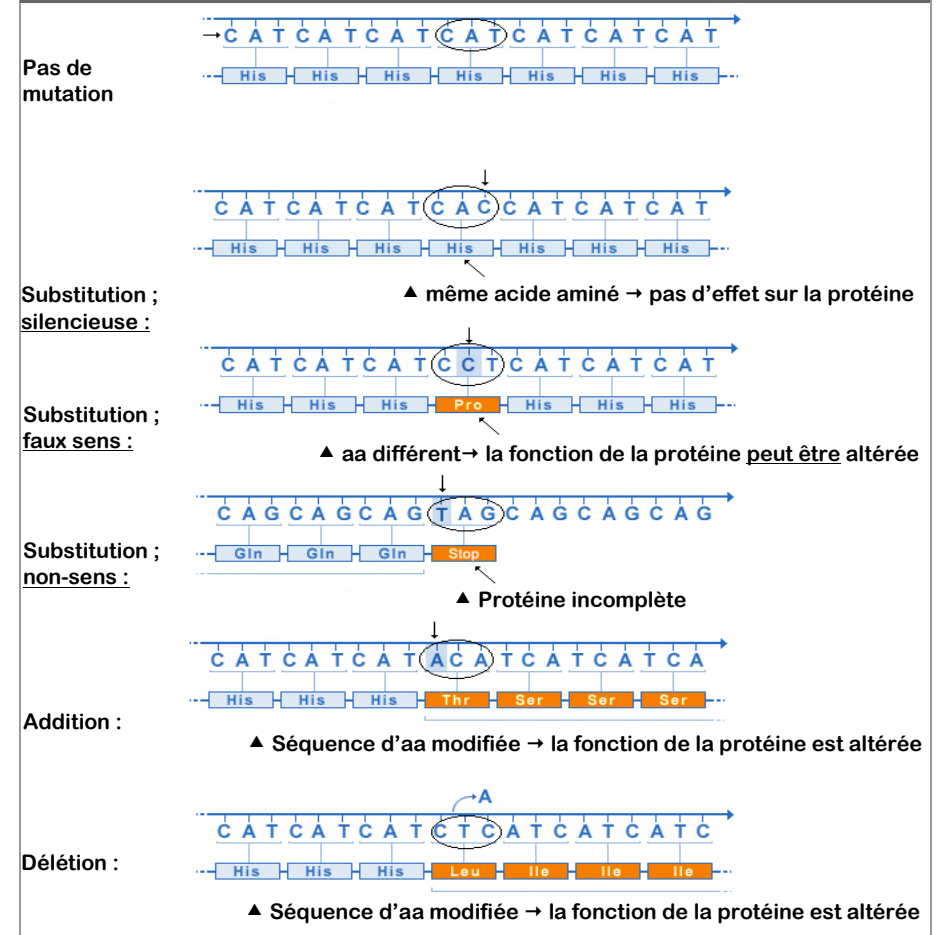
Pas de mutation

C A T C A T C A T C A T C A T C A T C A T

His His His His His His His

C A T C A T C A T C A C C A T C A T C A T

His His His His His His His

Substitution ; silencieuse :

▲ même acide aminé → pas d'effet sur la protéine

C A T C A T C A T C C T C A T C A T C A T

His His His Pro His His His

Substitution ; faux sens :

▲ aa différent→ la fonction de la protéine peut être altérée

C A G C A G C A G T A G C A G C A G C A G

Gln Gln Gln Stop

Substitution ; non-sens :

▲ Protéine incomplète

C A T C A T C A T A C A T C A T C A T C A

His His His Thr Ser Ser Ser

Addition :

▲ Séquence d'aa modifiée → la fonction de la protéine est altérée

A

C A T C A T C A T C T C A T C A T C A T C

His His His Leu Ile Ile Ile

Délétion :

▲ Séquence d'aa modifiée → la fonction de la protéine est altérée